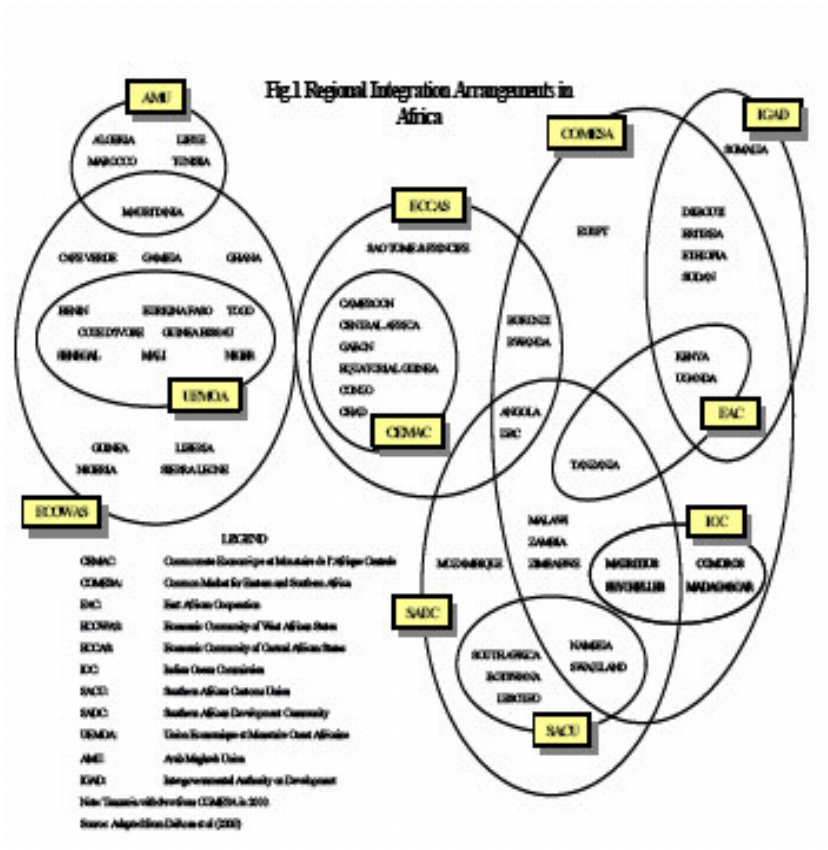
Fig.1 Regional Integration Arrangements in Africa

AMU

ALGERIA LIBYA
MAROCCO TUNISIA

MAURITANIA

CAPE VERDE GAMBIA GHANA

BENIN BURKINA FASO TOGO
COTE D'IVOIRE GUINEA BISSAU
SENEGAL MALI NIGER

UEMOA

GUINEA LIBERIA
NIGERIA SIERRA LEONE

ECOWAS

ECCAS

SAO TOME & PRINCIPE

CAMEROON
CENTRAL AFRICA
GABON
EQUATORIAL GUINEA
CONGO
CHAD

CEMAC

COMESA

EGYPT

BURUNDI
RWANDA

ANGOLA
DRC

IGAD

SOMALIA

DJIBOUTI
ERITREA
ETHIOPIA
SUDAN

KENYA
UGANDA

EAC

TANZANIA

MALAWI
ZAMBIA
ZIMBABWE

MOZAMBIQUE

IOC

MAURITIUS COMOROS
SEYCHELLES MADAGASCAR

SADC

NAMIBIA
SWAZILAND

SOUTH AFRICA
BOTSWANA
LESOTHO

SACU

LEGEND
CEMAC: Communaute Economique et Monetaire de l'Afrique Centrale
COMESA: Common Market for Eastern and Southern Africa
EAC: East African Cooperation
ECOWAS: Economic Community of West African States
ECCAS: Economic Community of Central African States
IOC: Indian Ocean Commission
SACU: Southern African Customs Union
SADC: Southern African Development Community
UEMOA: Union Economique et Monetaire Ouest Africaine
AMU: Arab Maghreb Union
IGAD: Intergovernmental Authority on Development
Note: Tanzania withdrew from COMESA in 2000.
Source: Adapted from DeRosa et al (2000)